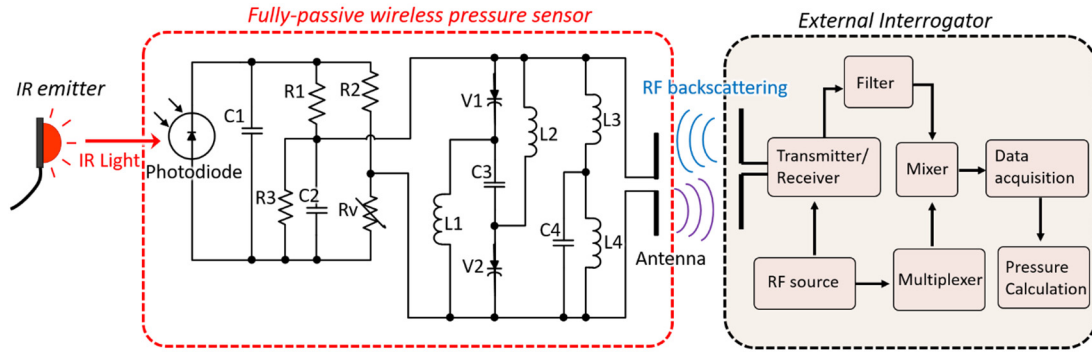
Fully-passive wireless pressure sensor

External Interrogator

IR emitter

IR Light

Photodiode

C1

R1

R2

R3

C2

Rv

V1

L2

L3

C3

L1

C4

L4

V2

Antenna

RF backscattering

Filter

Transmitter/ Receiver

Mixer

Data acquisition

RF source

Multiplexer

Pressure Calculation